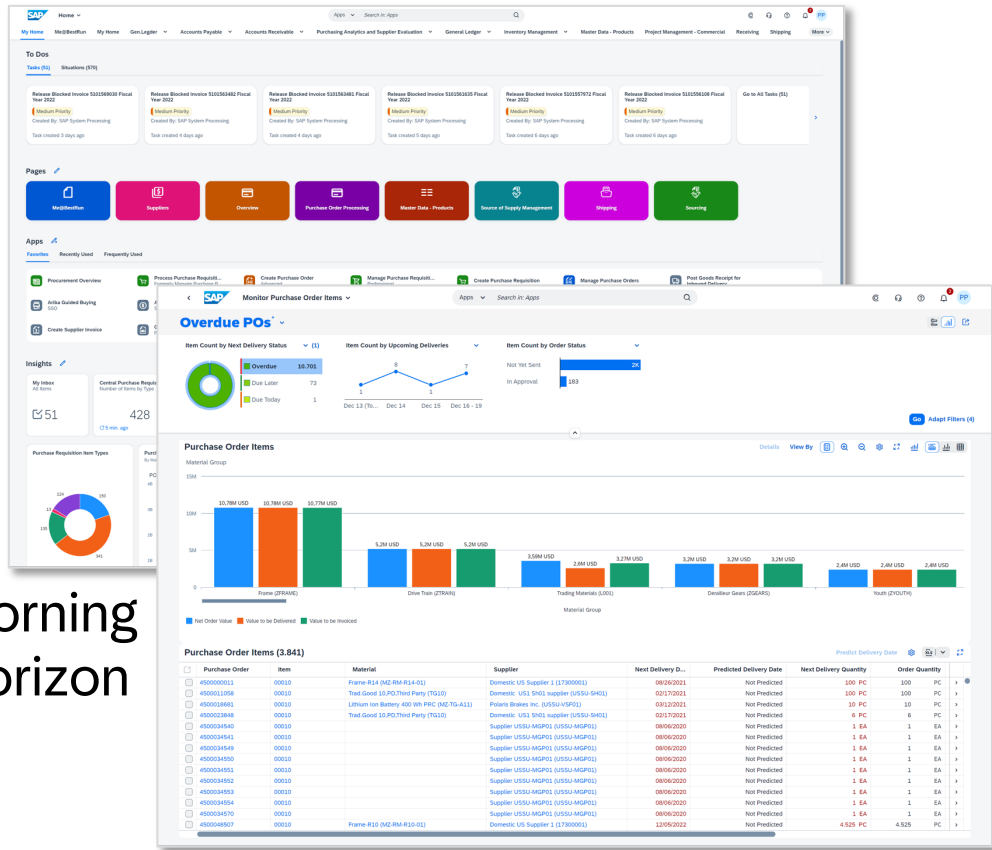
SAP Home
Apps Search in: Apps
PP
My Home Me@BestRun My Home Gen.Ledger Accounts Payable Accounts Receivable Purchasing Analytics and Supplier Evaluation General Ledger Inventory Management Master Data - Products Project Management - Commercial Receiving Shipping More

To Dos
Tasks (51) Situations (570)

Release Blocked Invoice 5101569030 Fiscal Year 2022
Medium Priority
Created By: SAP System Processing
Task created 3 days ago

Release Blocked Invoice 5101563482 Fiscal Year 2022
Medium Priority
Created By: SAP System Processing
Task created 4 days ago

Release Blocked Invoice 5101563481 Fiscal Year 2022
Medium Priority
Created By: SAP System Processing
Task created 4 days ago

Release Blocked Invoice 5101561635 Fiscal Year 2022
Medium Priority
Created By: SAP System Processing
Task created 5 days ago

Release Blocked Invoice 5101557972 Fiscal Year 2022
Medium Priority
Created By: SAP System Processing
Task created 6 days ago

Release Blocked Invoice 5101556108 Fiscal Year 2022
Medium Priority
Created By: SAP System Processing
Task created 6 days ago

Go to All Tasks (51)

Pages
Me@BestRun Suppliers Overview Purchase Order Processing Master Data - Products Source of Supply Management Shipping Sourcing

Apps
Favorites Recently Used Frequently Used

Procurement Overview
Process Purchase Requisiti...
Create Purchase Order
Manage Purchase Requisit...
Create Purchase Requisition
Manage Purchase Orders
Post Goods Receipt for Inbound Delivery
Ariba Guided Buying
SSO
Create Supplier Invoice

Insights
My Inbox
All Items
51
Central Purchase Requis
Number of Items by Type
428
5 min. ago
Purchase Requisition Item Types
124 150 13 136 341

orning
orizon

SAP Monitor Purchase Order Items
Apps Search in: Apps
PP
Overdue POs*
Item Count by Next Delivery Status (1)
Overdue 10.701
Due Later 73
Due Today 1
Item Count by Upcoming Deliveries
8 7 1 1
Dec 13 (To... Dec 14 Dec 15 Dec 16 - 19
Item Count by Order Status
Not Yet Sent 2K
In Approval 183
Go Adapt Filters (4)

Purchase Order Items
Details View By
Material Group
15M
10M
5M
0
10,78M USD 10,78M USD 10,77M USD
5,2M USD 5,2M USD 5,2M USD
3,59M USD 2,8M USD 3,27M USD
3,2M USD 3,2M USD 3,2M USD
2,4M USD 2,4M USD 2,4M USD
Frame (ZFRAME) Drive Train (ZTRAIN) Trading Materials (L001) Derailleur Gears (ZGEARS) Youth (ZYOUTH)
Material Group
Net Order Value Value to be Delivered Value to be Invoiced

Purchase Order Items (3.841)
Predict Delivery Date

| Purchase Order | Item | Material | Supplier | Next Delivery D... | Predicted Delivery Date | Next Delivery Quantity | Order Quantity | |
|---|---|---|---|---|---|---|---|---|
| 4500000011 | 00010 | Frame-R14 (MZ-RM-R14-01) | Domestic US Supplier 1 (17300001) | 08/26/2021 | Not Predicted | 100 PC | 100 | PC |
| 4500011058 | 00010 | Trad.Good 10,PD,Third Party (TG10) | Domestic US1 Sh01 supplier (USSU-SH01) | 02/17/2021 | Not Predicted | 100 PC | 100 | PC |
| 4500018681 | 00010 | Lithium Ion Battery 400 Wh PRC (MZ-TG-A11) | Polaris Brakes Inc. (USSU-VSF01) | 03/12/2021 | Not Predicted | 10 PC | 10 | PC |
| 4500023848 | 00010 | Trad.Good 10,PD,Third Party (TG10) | Domestic US1 Sh01 supplier (USSU-SH01) | 02/17/2021 | Not Predicted | 6 PC | 6 | PC |
| 4500034540 | 00010 | | Supplier USSU-MGP01 (USSU-MGP01) | 08/06/2020 | Not Predicted | 1 EA | 1 | EA |
| 4500034541 | 00010 | | Supplier USSU-MGP01 (USSU-MGP01) | 08/06/2020 | Not Predicted | 1 EA | 1 | EA |
| 4500034549 | 00010 | | Supplier USSU-MGP01 (USSU-MGP01) | 08/06/2020 | Not Predicted | 1 EA | 1 | EA |
| 4500034550 | 00010 | | Supplier USSU-MGP01 (USSU-MGP01) | 08/06/2020 | Not Predicted | 1 EA | 1 | EA |
| 4500034551 | 00010 | | Supplier USSU-MGP01 (USSU-MGP01) | 08/06/2020 | Not Predicted | 1 EA | 1 | EA |
| 4500034552 | 00010 | | Supplier USSU-MGP01 (USSU-MGP01) | 08/06/2020 | Not Predicted | 1 EA | 1 | EA |
| 4500034553 | 00010 | | Supplier USSU-MGP01 (USSU-MGP01) | 08/06/2020 | Not Predicted | 1 EA | 1 | EA |
| 4500034554 | 00010 | | Supplier USSU-MGP01 (USSU-MGP01) | 08/06/2020 | Not Predicted | 1 EA | 1 | EA |
| 4500034570 | 00010 | | Supplier USSU-MGP01 (USSU-MGP01) | 08/06/2020 | Not Predicted | 1 EA | 1 | EA |
| 4500048507 | 00010 | Frame-R10 (MZ-RM-R10-01) | Domestic US Supplier 1 (17300001) | 12/05/2022 | Not Predicted | 4.525 PC | 4.525 | PC |